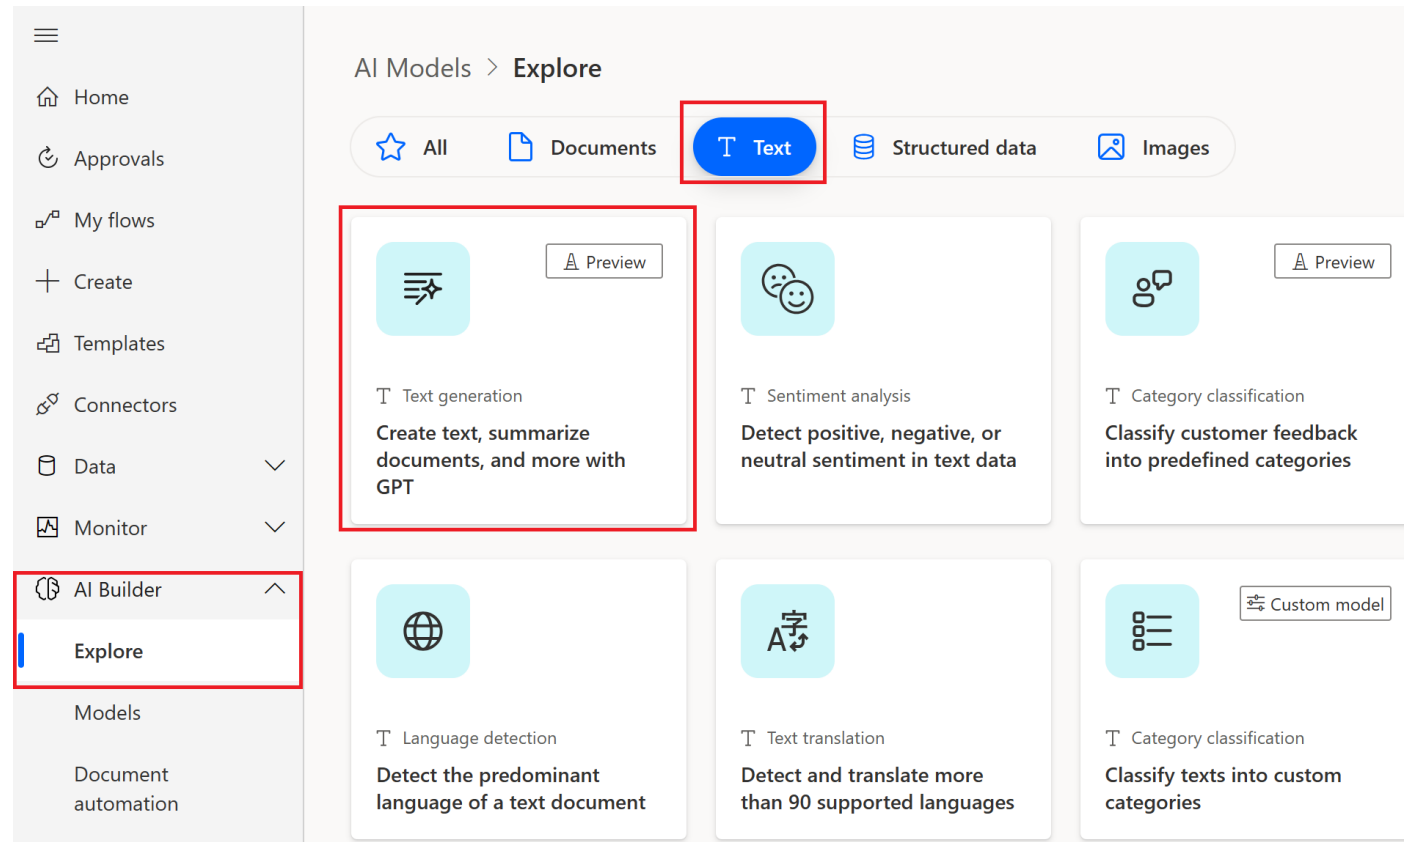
Home

Approvals

My flows

Create

Templates

Connectors

Data

Monitor

AI Builder

Explore

Models

Document automation

AI Models > Explore

All Documents Text Structured data Images

Preview

Text generation

Create text, summarize documents, and more with GPT

Sentiment analysis

Detect positive, negative, or neutral sentiment in text data

Preview

Category classification

Classify customer feedback into predefined categories

Language detection

Detect the predominant language of a text document

Text translation

Detect and translate more than 90 supported languages

Custom model

Category classification

Classify texts into custom categories